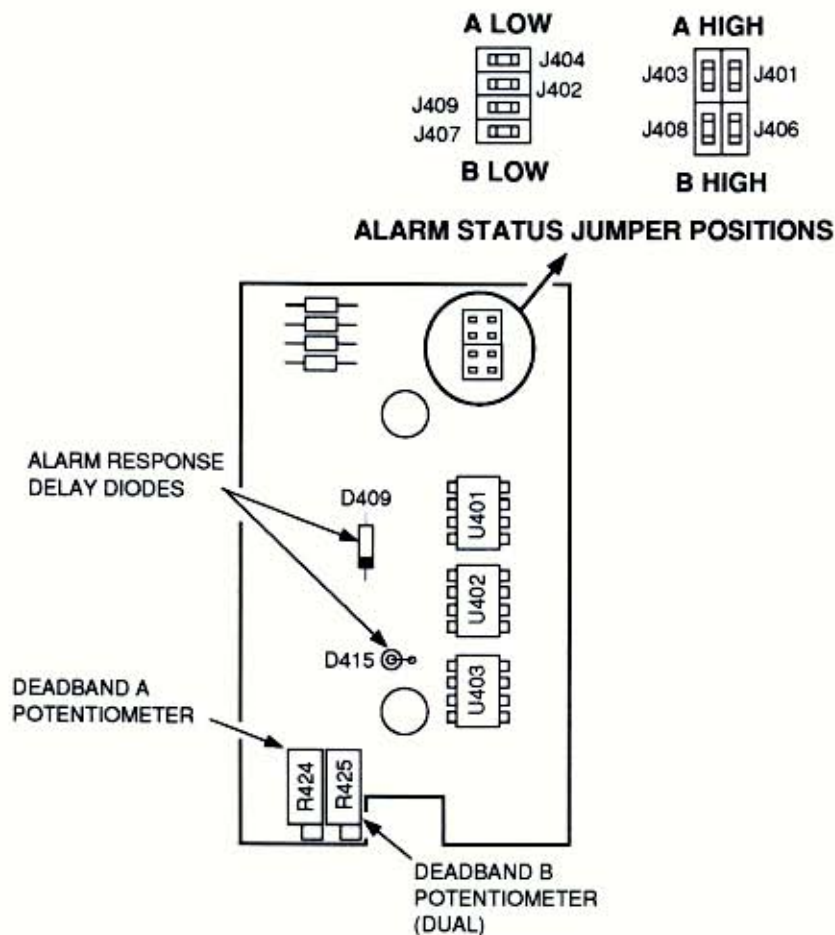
A LOW
J404
J402
J409
J407
B LOW

A HIGH
J403
J401
J408
J406
B HIGH

ALARM STATUS JUMPER POSITIONS

ALARM RESPONSE DELAY DIODES

D409

U401

U402

D415

U403

DEADBAND A POTENTIOMETER

R424
R425

DEADBAND B POTENTIOMETER (DUAL)